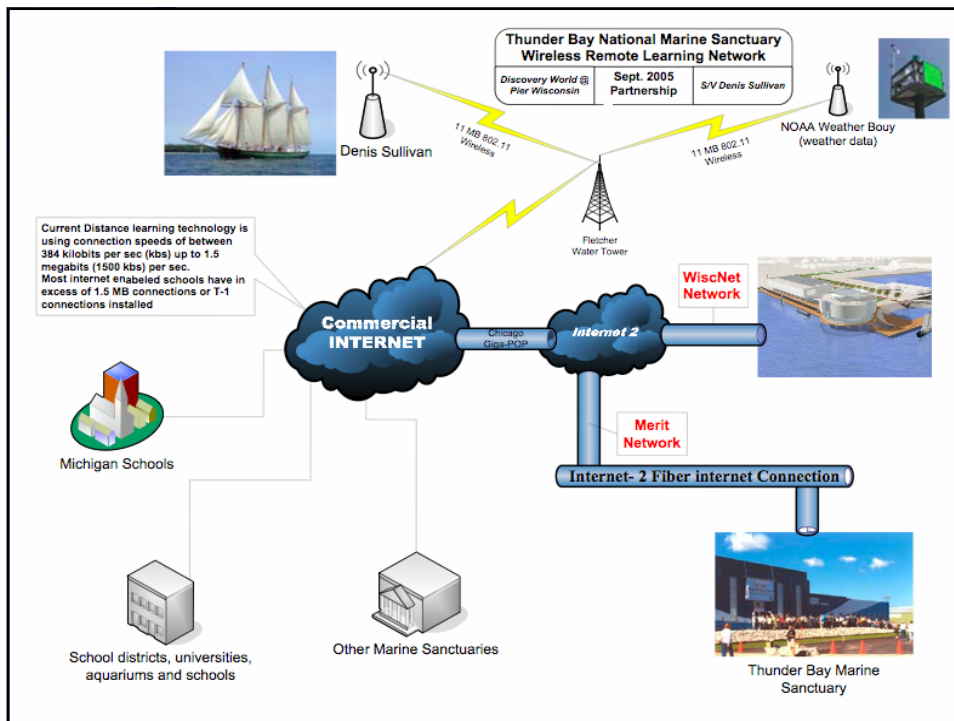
Thunder Bay National Marine Sanctuary
Wireless Remote Learning Network

| Discovery World @ Pier Wisconsin | Sept. 2005 Partnership | S/V Denis Sullivan |
|---|---|---|

Denis Sullivan

11 MB 802.11 Wireless

11 MB 802.11 Wireless

NOAA Weather Bouy (weather data)

Fletcher Water Tower

Current Distance learning technology is using connection speeds of between 384 kilobits per sec (kbs) up to 1.5 megabits (1500 kbs) per sec.
Most internet enabeled schools have in excess of 1.5 MB connections or T-1 connections installed

WiscNet Network

Commercial INTERNET

Chicago Giga-POP

Internet 2

Merit Network

Michigan Schools

Internet- 2 Fiber internet Connection

School districts, universities, aquariums and schools

Other Marine Sanctuaries

Thunder Bay Marine Sanctuary